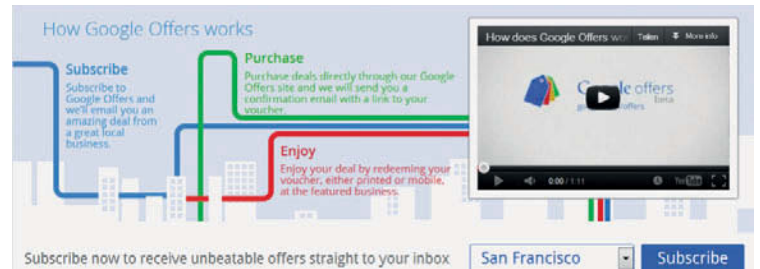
How Google Offers works

Subscribe
Subscribe to Google Offers and we'll email you an amazing deal from a great local business.

Purchase
Purchase deals directly through our Google Offers site and we will send you a confirmation email with a link to your voucher.

Enjoy
Enjoy your deal by redeeming your voucher, either printed or mobile, at the featured business.

How does Google Offers wo
Taken
More info
Google offers
beta
0:00 / 1:11
YouTube

Subscribe now to receive unbeatable offers straight to your inbox
San Francisco
Subscribe